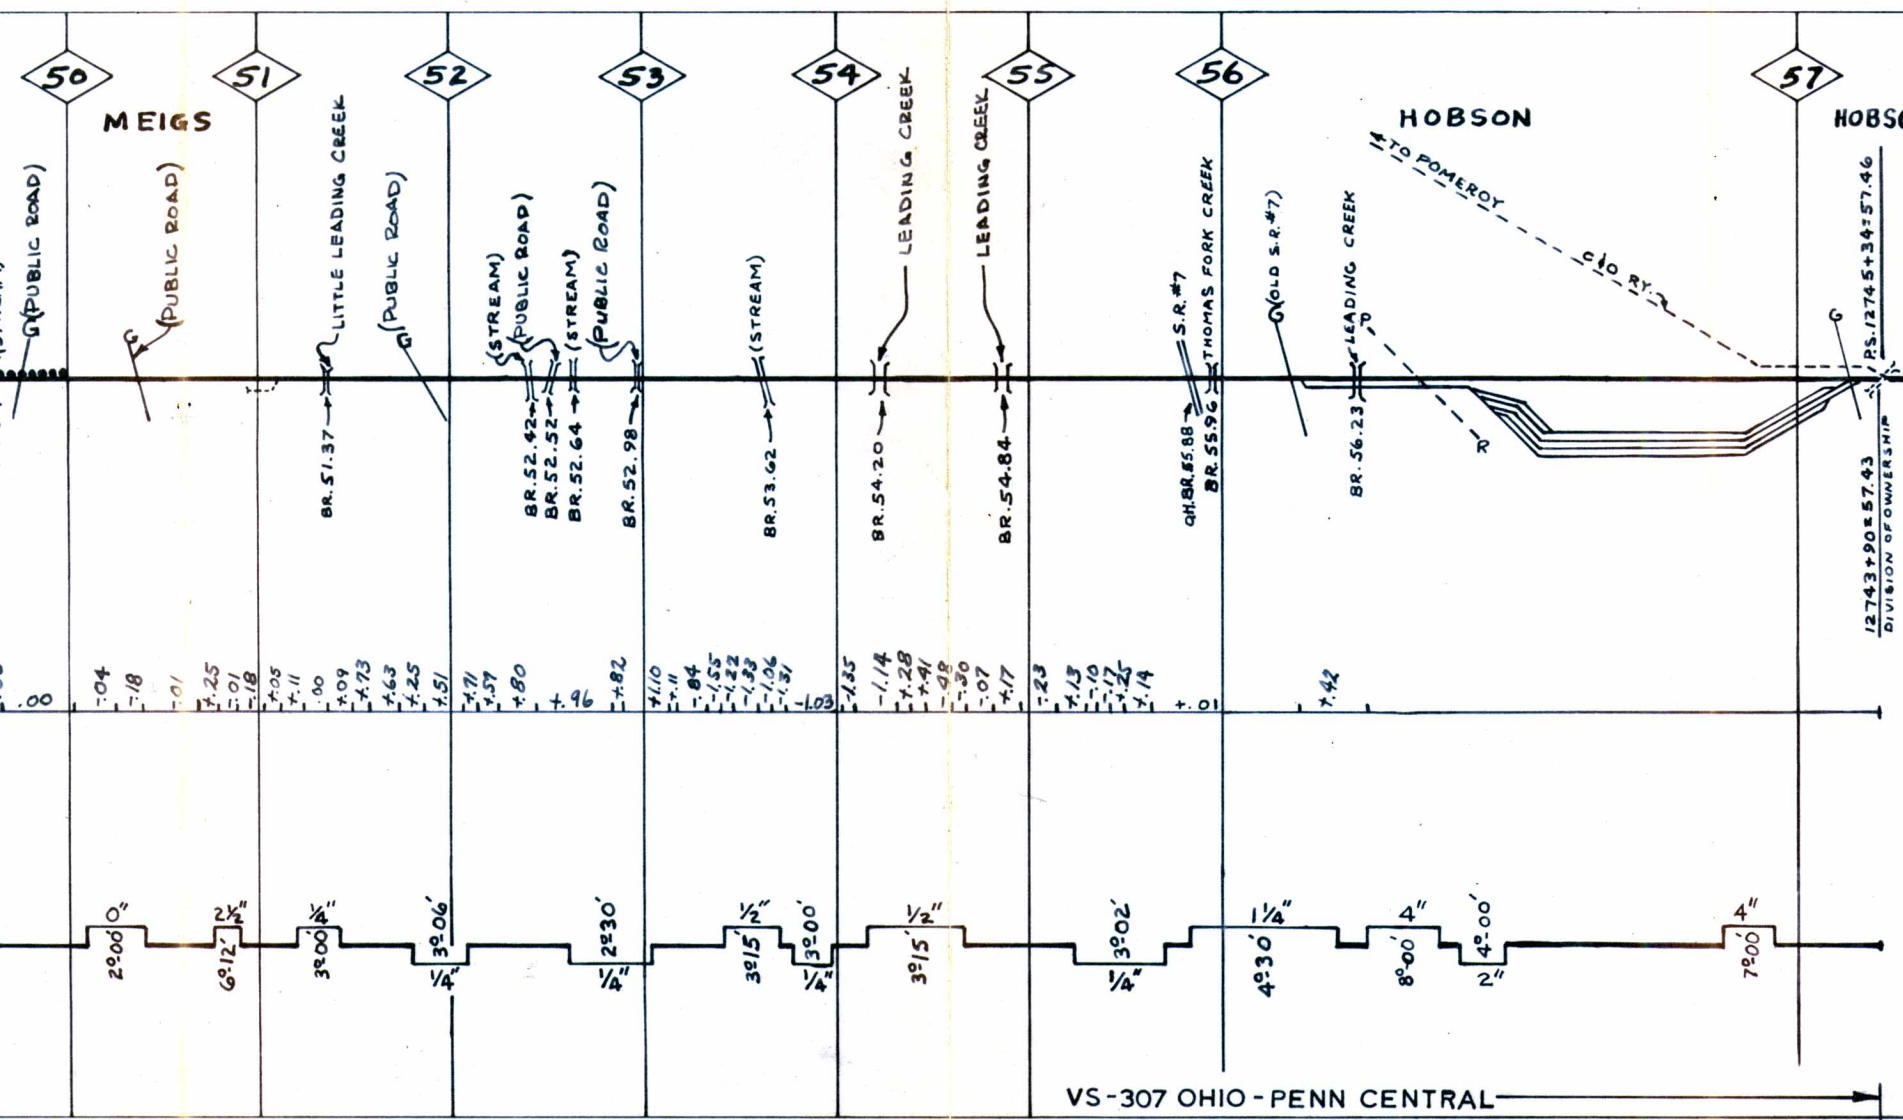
50 51 52 53 54 55 56 57

MEIGS

HOBSON

HOBS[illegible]

G (PUBLIC ROAD)

G (PUBLIC ROAD)

LITTLE LEADING CREEK

G (PUBLIC ROAD)

(STREAM) (PUBLIC ROAD) (STREAM) (PUBLIC ROAD)

(STREAM)

LEADING CREEK

LEADING CREEK

S.R. #7

THOMAS FORK CREEK

G (OLD S.R. #7)

LEADING CREEK

P

R

TO POMEROY

C&O RY.

G

P.S. 12745+34=57.46

12743+90=57.43

DIVISION OF OWNERSHIP

BR. 51.37

BR. 52.42

BR. 52.52

BR. 52.64

BR. 52.98

BR. 53.62

BR. 54.20

BR. 54.84

OH.BR. 55.88

BR. 55.96

BR. 56.23

.00 -.04 -.18 -.01 +.25 -.01 -.18 +.05 +.11 .00 +.09 +.73 +.63 +.25 +.51 +.71 +.57 +.80 +.96 +.82 +1.10 +.11 -.84 -1.55 -1.22 -1.33 -1.36 -1.31 -1.03 -1.35 -1.14 +.28 +.41 -.48 -.30 -.07 +.17 -.23 +.13 -.10 -.17 +.25 +.14 +.01 +.42

0" 2°00' 2½" 6°12' ¼" 3°00' 3°06' ¼" 2°30' ¼" ½" 3°15' 3°00' ¼" ½" 3°15' 3°02' ¼" 1¼" 4°30' 4" 8°00' 4°00' 2" 4" 7°00'

VS-307 OHIO-PENN CENTRAL